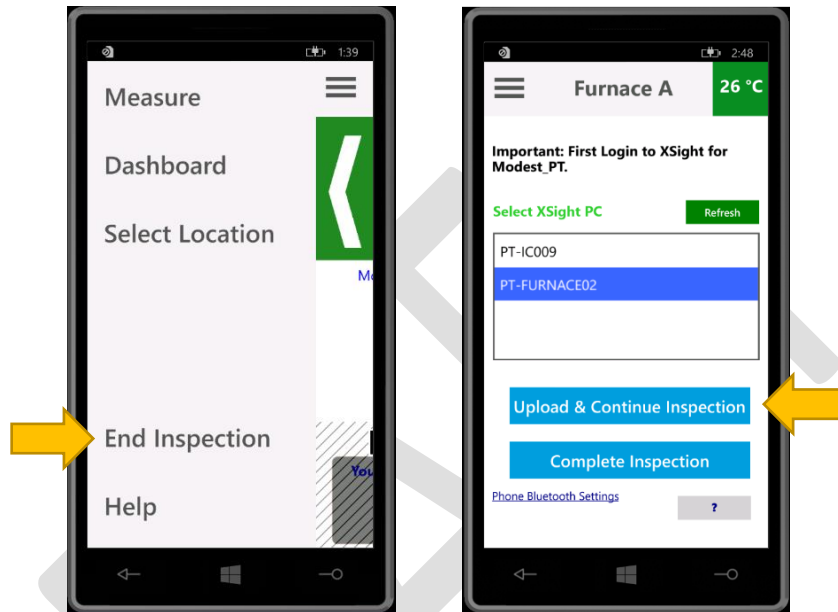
1:39

Measure

Dashboard

Select Location

Mo

End Inspection

You

Help

2:48

Furnace A

26 °C

Important: First Login to XSight for Modest_PT.

Select XSight PC

Refresh

PT-IC009

PT-FURNACE02

Upload & Continue Inspection

Complete Inspection

Phone Bluetooth Settings

?